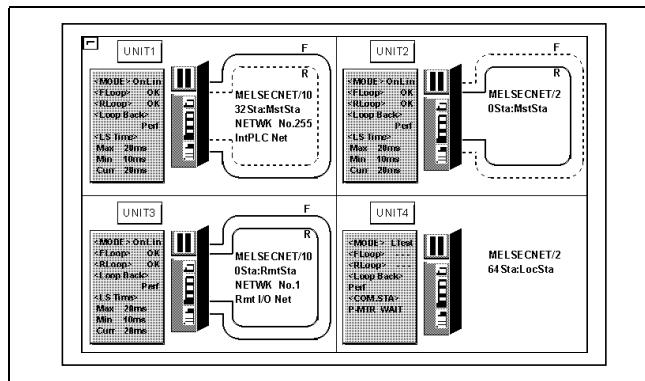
UNIT1

F

R

<MODE> OnLin
<FLoop> OK
<RLoop> OK
<Loop Back>
Perf
<LS Time>
Max 20ms
Min 10ms
Curr 20ms

MELSECNET/10
32Sta:MstSta
NETWK No.255
IntPLC Net

UNIT2

F

R

<MODE> OnLin
<FLoop> OK
<RLoop> OK
<Loop Back>
Perf
<LS Time>
Max 20ms
Min 10ms
Curr 20ms

MELSECNET/2
0Sta:MstSta

UNIT3

F

R

<MODE> OnLin
<FLoop> OK
<RLoop> OK
<Loop Back>
Perf
<LS Time>
Max 20ms
Min 10ms
Curr 20ms

MELSECNET/10
0Sta:RmtSta
NETWK No.1
Rmt I/O Net

UNIT4

<MODE> LTest
<FLoop> ---
<RLoop> ---
<Loop Back>
Perf
<COM.STA>
P-MTR WAIT

MELSECNET/2
64Sta:LocSta